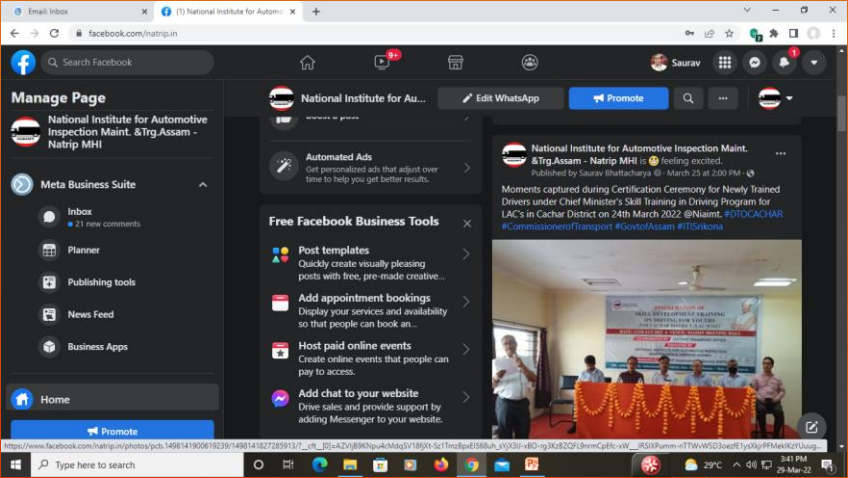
Email: Inbox

(1) National Institute for Automo

facebook.com/natrip.in

Search Facebook

9+

Saurav

1

Manage Page

National Institute for Automotive Inspection Maint. &Trg.Assam - Natrip MHI

Meta Business Suite

Inbox

• 21 new comments

Planner

Publishing tools

News Feed

Business Apps

Home

Promote

National Institute for Au...

Edit WhatsApp

Promote

Boost a post

Automated Ads

Get personalized ads that adjust over time to help you get better results.

Free Facebook Business Tools

Post templates

Quickly create visually pleasing posts with free, pre-made creative...

Add appointment bookings

Display your services and availability so that people can book an...

Host paid online events

Create online events that people can pay to access.

Add chat to your website

Drive sales and provide support by adding Messenger to your website.

National Institute for Automotive Inspection Maint. &Trg.Assam - Natrip MHI is feeling excited.

Published by Saurav Bhattacharya · March 25 at 2:00 PM ·

Moments captured during Certification Ceremony for Newly Trained Drivers under Chief Minister's Skill Training in Driving Program for LAC's in Cachar District on 24th March 2022 @Niaimt. #DTOCACHAR #CommissionerofTransport #GovtofAssam #ITISrikona

SKILL DEVELOPMENT TRAINING

https://www.facebook.com/natrip.in/photos/pcb.1498141900619239/1498141827285913/?__cft__[0]=AZVJB9KNpu4cMdqSV18fjXt-Sz1TmzBpxEIS68uh_sYjX3U-xBO-rg3KzBZQFL9nrmCpEfc-xW__lRSIXPumm-nTTWvWSD3oezfE1ysXkjrPFMeklKzYUuug...

Type here to search

29°C

3:41 PM
29-Mar-22